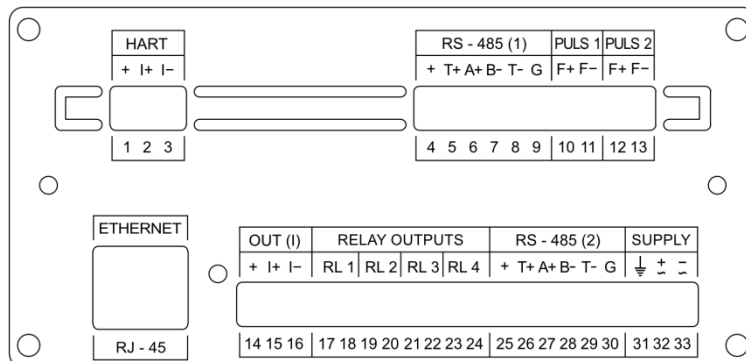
HART
+ I+ I−
1 2 3

RS - 485 (1)
+ T+ A+ B- T- G
4 5 6 7 8 9

PULS 1
F+ F−
10 11

PULS 2
F+ F−
12 13

ETHERNET
RJ - 45

OUT (I)
+ I+ I−
14 15 16

RELAY OUTPUTS
RL 1 | RL 2 | RL 3 | RL 4
17 18 19 20 21 22 23 24

RS - 485 (2)
+ T+ A+ B- T- G
25 26 27 28 29 30

SUPPLY
⏚ + −
31 32 33